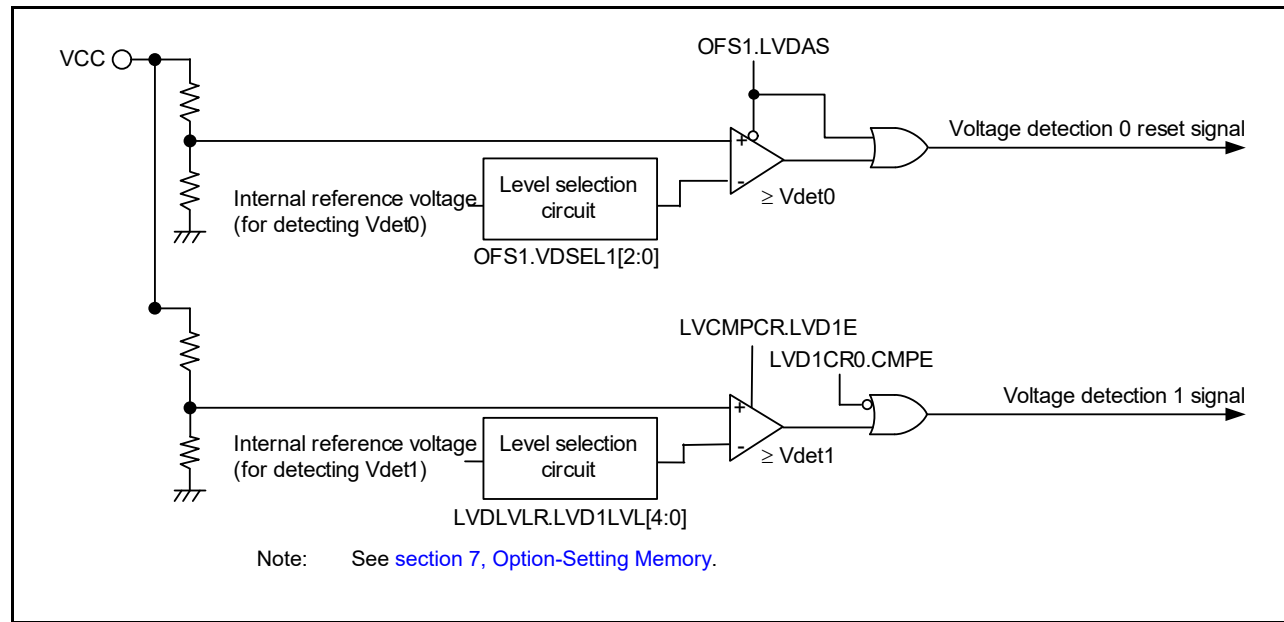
VCC

OFS1.LVDAS

+

-

Voltage detection 0 reset signal

Internal reference voltage (for detecting Vdet0)

Level selection circuit

≥ Vdet0

OFS1.VDSEL1[2:0]

LVCMPCR.LVD1E

LVD1CR0.CMPE

+

-

Voltage detection 1 signal

Internal reference voltage (for detecting Vdet1)

Level selection circuit

≥ Vdet1

LVDLVLR.LVD1LVL[4:0]

Note: See section 7, Option-Setting Memory.